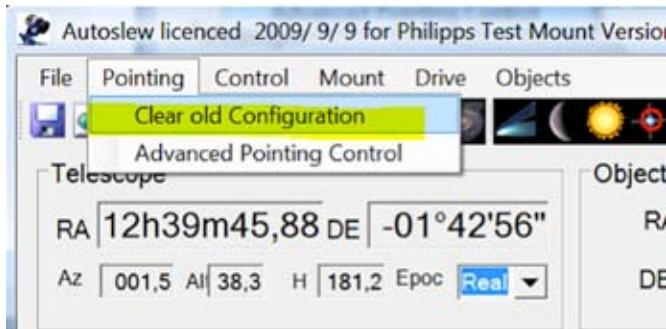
Autoslew licenced 2009/ 9/ 9 for Philipps Test Mount Versio

File Pointing Control Mount Drive Objects

Clear old Configuration
Advanced Pointing Control

Telescope

RA 12h39m45,88 DE -01°42'56"

Az 001,5 Al 38,3 H 181,2 Epoc Real

Object

RA

DE